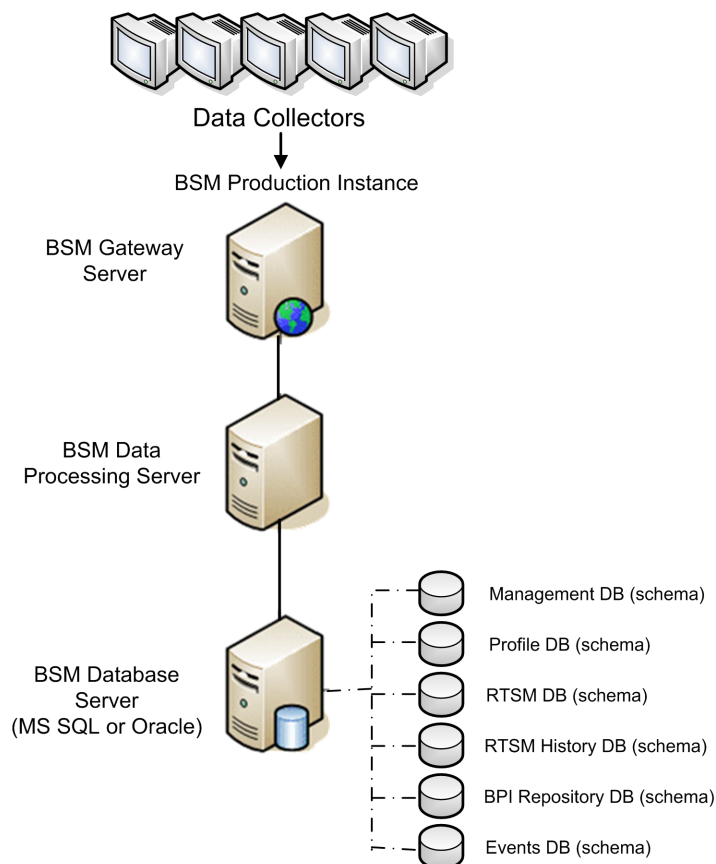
Data Collectors

BSM Production Instance

BSM Gateway Server

BSM Data Processing Server

BSM Database Server (MS SQL or Oracle)

Management DB (schema)

Profile DB (schema)

RTSM DB (schema)

RTSM History DB (schema)

BPI Repository DB (schema)

Events DB (schema)